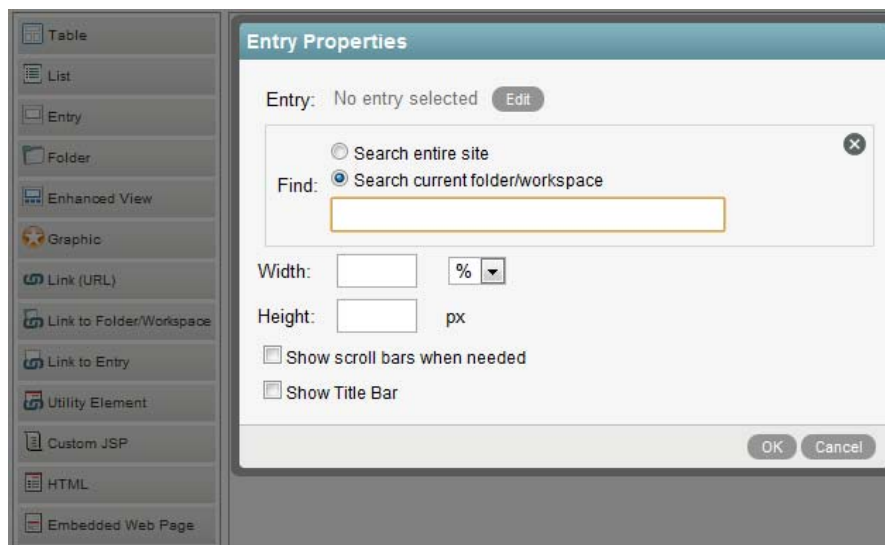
Table
List
Entry
Folder
Enhanced View
Graphic
Link (URL)
Link to Folder/Workspace
Link to Entry
Utility Element
Custom JSP
HTML
Embedded Web Page

Entry Properties

Entry: No entry selected Edit

Find: Search entire site
Search current folder/workspace

Width: %

Height: px

Show scroll bars when needed
Show Title Bar

OK Cancel